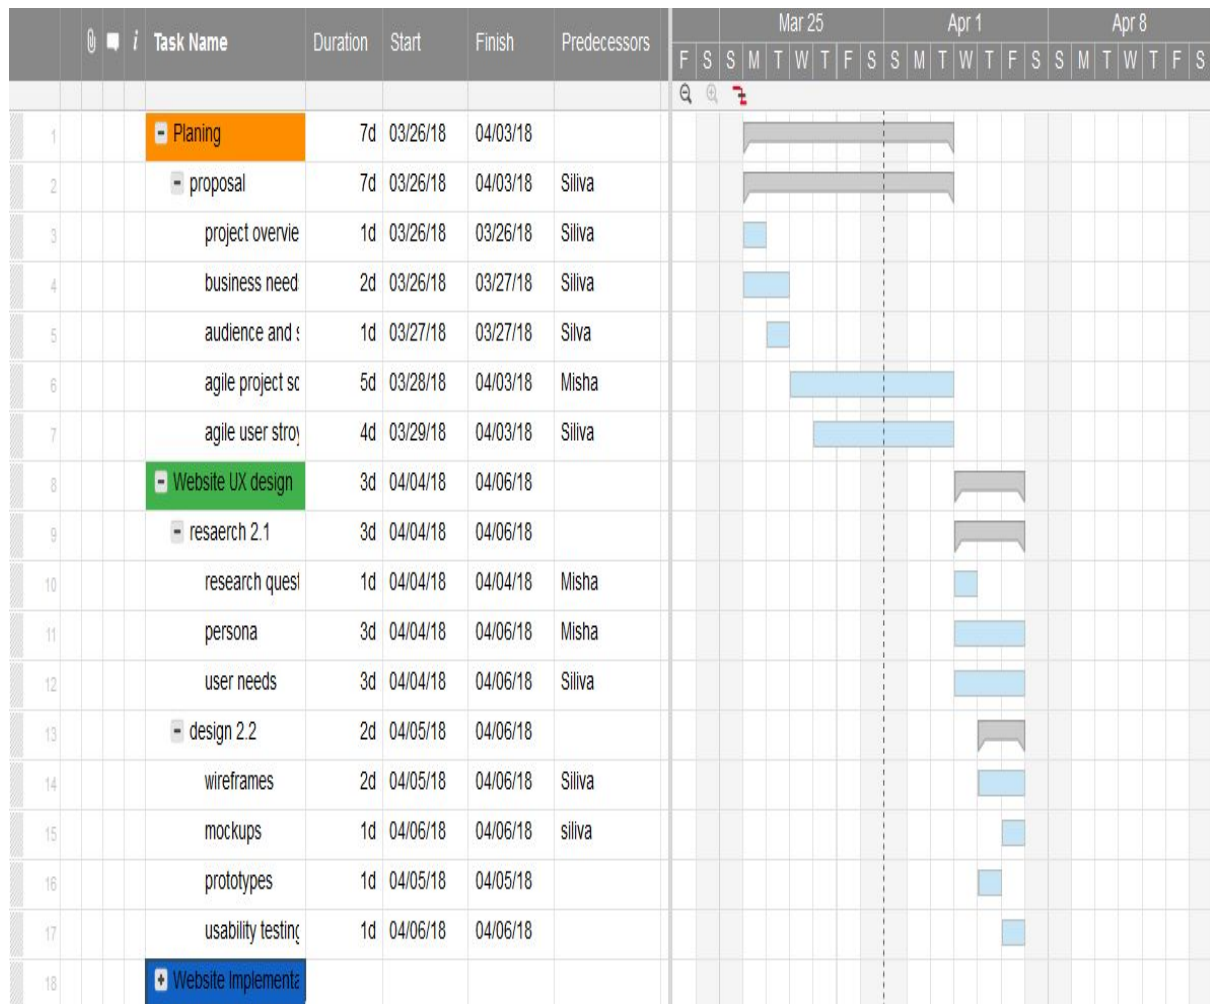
| | | | i | Task Name | Duration | Start | Finish | Predecessors |
|---|---|---|---|---|---|---|---|---|
| 1 | | | | Planing | 7d | 03/26/18 | 04/03/18 | |
| 2 | | | | proposal | 7d | 03/26/18 | 04/03/18 | Siliva |
| 3 | | | | project overvie | 1d | 03/26/18 | 03/26/18 | Siliva |
| 4 | | | | business need | 2d | 03/26/18 | 03/27/18 | Siliva |
| 5 | | | | audience and | 1d | 03/27/18 | 03/27/18 | Silva |
| 6 | | | | agile project sc | 5d | 03/28/18 | 04/03/18 | Misha |
| 7 | | | | agile user stro | 4d | 03/29/18 | 04/03/18 | Siliva |
| 8 | | | | Website UX design | 3d | 04/04/18 | 04/06/18 | |
| 9 | | | | resaerch 2.1 | 3d | 04/04/18 | 04/06/18 | |
| 10 | | | | research quest | 1d | 04/04/18 | 04/04/18 | Misha |
| 11 | | | | persona | 3d | 04/04/18 | 04/06/18 | Misha |
| 12 | | | | user needs | 3d | 04/04/18 | 04/06/18 | Siliva |
| 13 | | | | design 2.2 | 2d | 04/05/18 | 04/06/18 | |
| 14 | | | | wireframes | 2d | 04/05/18 | 04/06/18 | Siliva |
| 15 | | | | mockups | 1d | 04/06/18 | 04/06/18 | siliva |
| 16 | | | | prototypes | 1d | 04/05/18 | 04/05/18 | |
| 17 | | | | usability testing | 1d | 04/06/18 | 04/06/18 | |
| 18 | | | | Website Implementa | | | | |

Mar 25 Apr 1 Apr 8
F S S M T W T F S S M T W T F S S M T W T F S